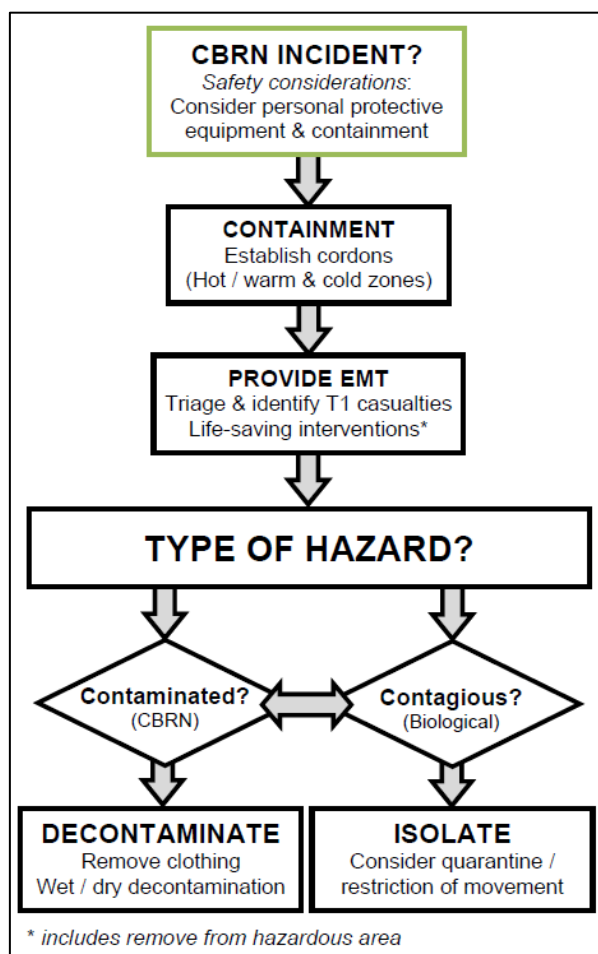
CBRN INCIDENT?
Safety considerations:
Consider personal protective equipment & containment

CONTAINMENT
Establish cordons
(Hot / warm & cold zones)

PROVIDE EMT
Triage & identify T1 casualties
Life-saving interventions*

TYPE OF HAZARD?

Contaminated?
(CBRN)

Contagious?
(Biological)

DECONTAMINATE
Remove clothing
Wet / dry decontamination

ISOLATE
Consider quarantine / restriction of movement

* includes remove from hazardous area